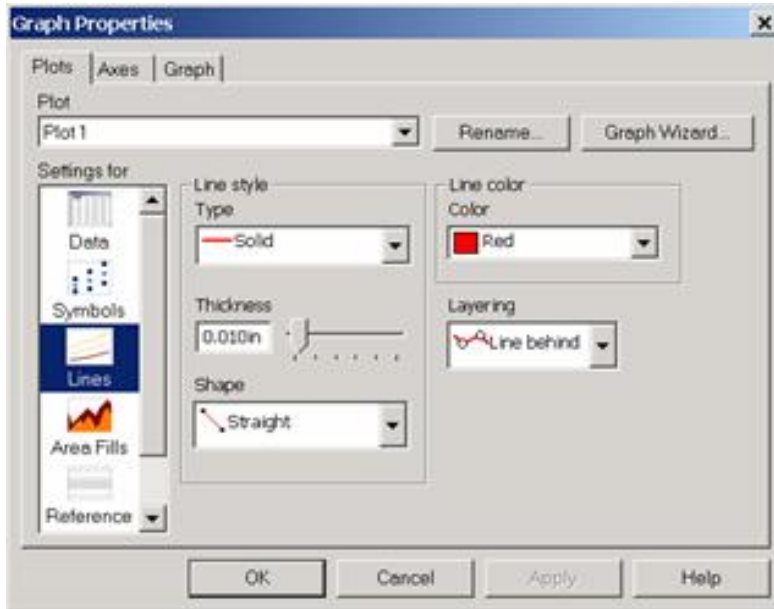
Graph Properties

Plots | Axes | Graph

Plot
Plot 1
Rename...
Graph Wizard...

Settings for
Data
Symbols
Lines
Area Fills
Reference

Line style
Type
Solid

Thickness
0.010in

Shape
Straight

Line color
Color
Red

Layering
Line behind

OK
Cancel
Apply
Help